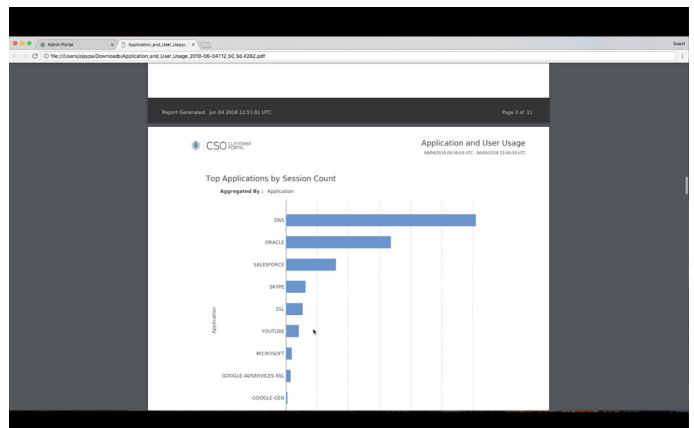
Admin Portal
Application_and_User_Usage
Guest
file:///Users/pjoyse/Downloads/Application_and_User_Usage_2018-06-04T12_50_56.4282.pdf

Report Generated: Jun 04 2018 12:51:01 UTC
Page 3 of 11

CSO CUSTOMER PORTAL
Application and User Usage
06/04/2018 09:50:50 UTC - 06/04/2018 12:50:50 UTC

Top Applications by Session Count
Aggregated By : Application

Application
DNS
ORACLE
SALESFORCE
SKYPE
SSL
YOUTUBE
MICROSOFT
GOOGLE-ADSERVICES-SSL
GOOGLE-GEN